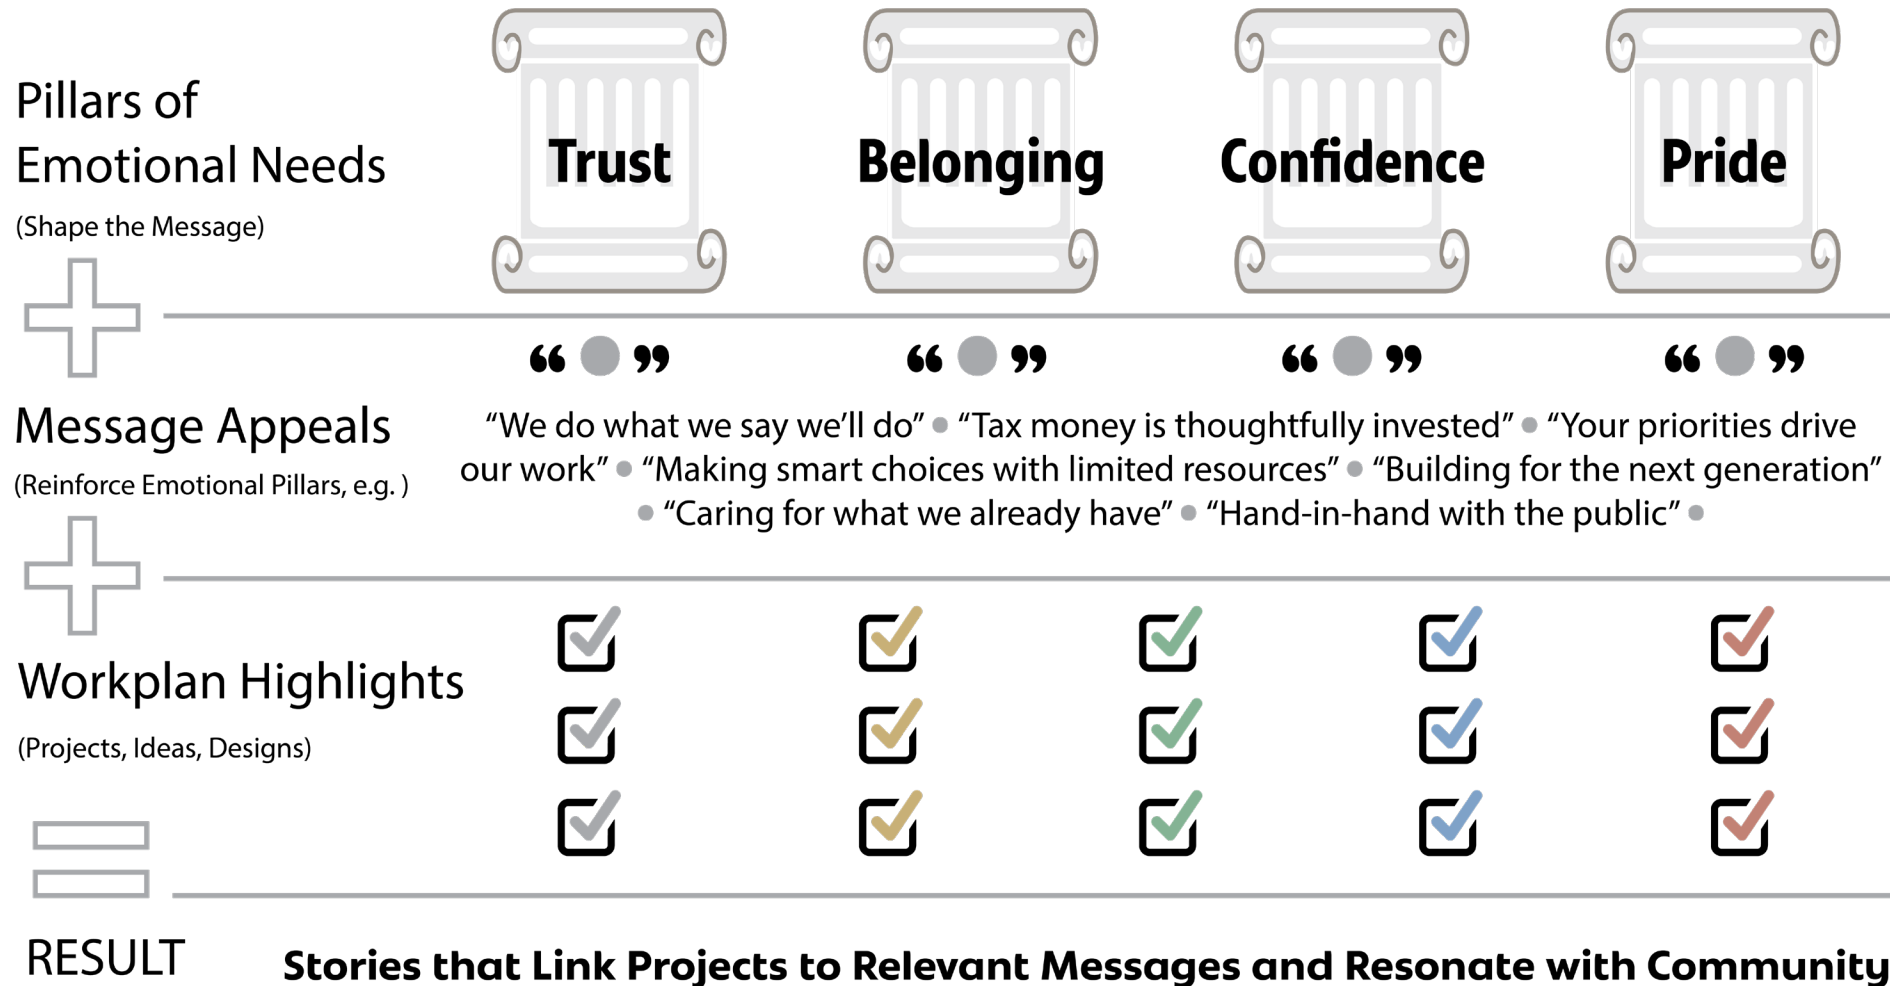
Pillars of Emotional Needs
(Shape the Message)

Trust

Belonging

Confidence

Pride

Message Appeals
(Reinforce Emotional Pillars, e.g. )

“We do what we say we’ll do” • “Tax money is thoughtfully invested” • “Your priorities drive our work” • “Making smart choices with limited resources” • “Building for the next generation” • “Caring for what we already have” • “Hand-in-hand with the public” •

Workplan Highlights
(Projects, Ideas, Designs)

RESULT

Stories that Link Projects to Relevant Messages and Resonate with Community